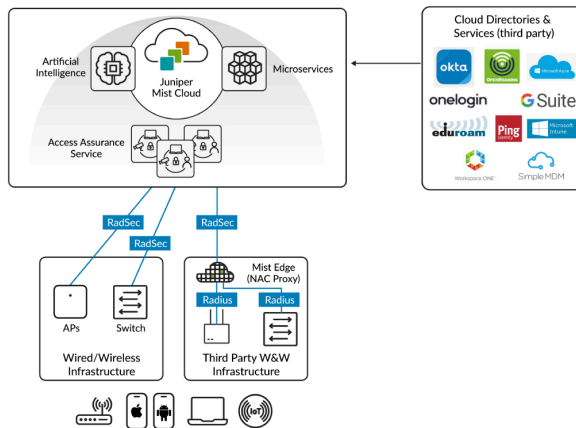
Artificial Intelligence

Juniper Mist Cloud

Microservices

Access Assurance Service

Cloud Directories & Services (third party)

okta

OrionBeacon

Microsoft Azure

onelogin

G Suite

eduroam

Ping

Microsoft Intune

Workspace ONE

SimpleMDM

RadSec

RadSec

RadSec

APs

Switch

Wired/Wireless Infrastructure

Mist Edge (NAC Proxy)

Radius

Radius

Third Party W&W Infrastructure

IoT